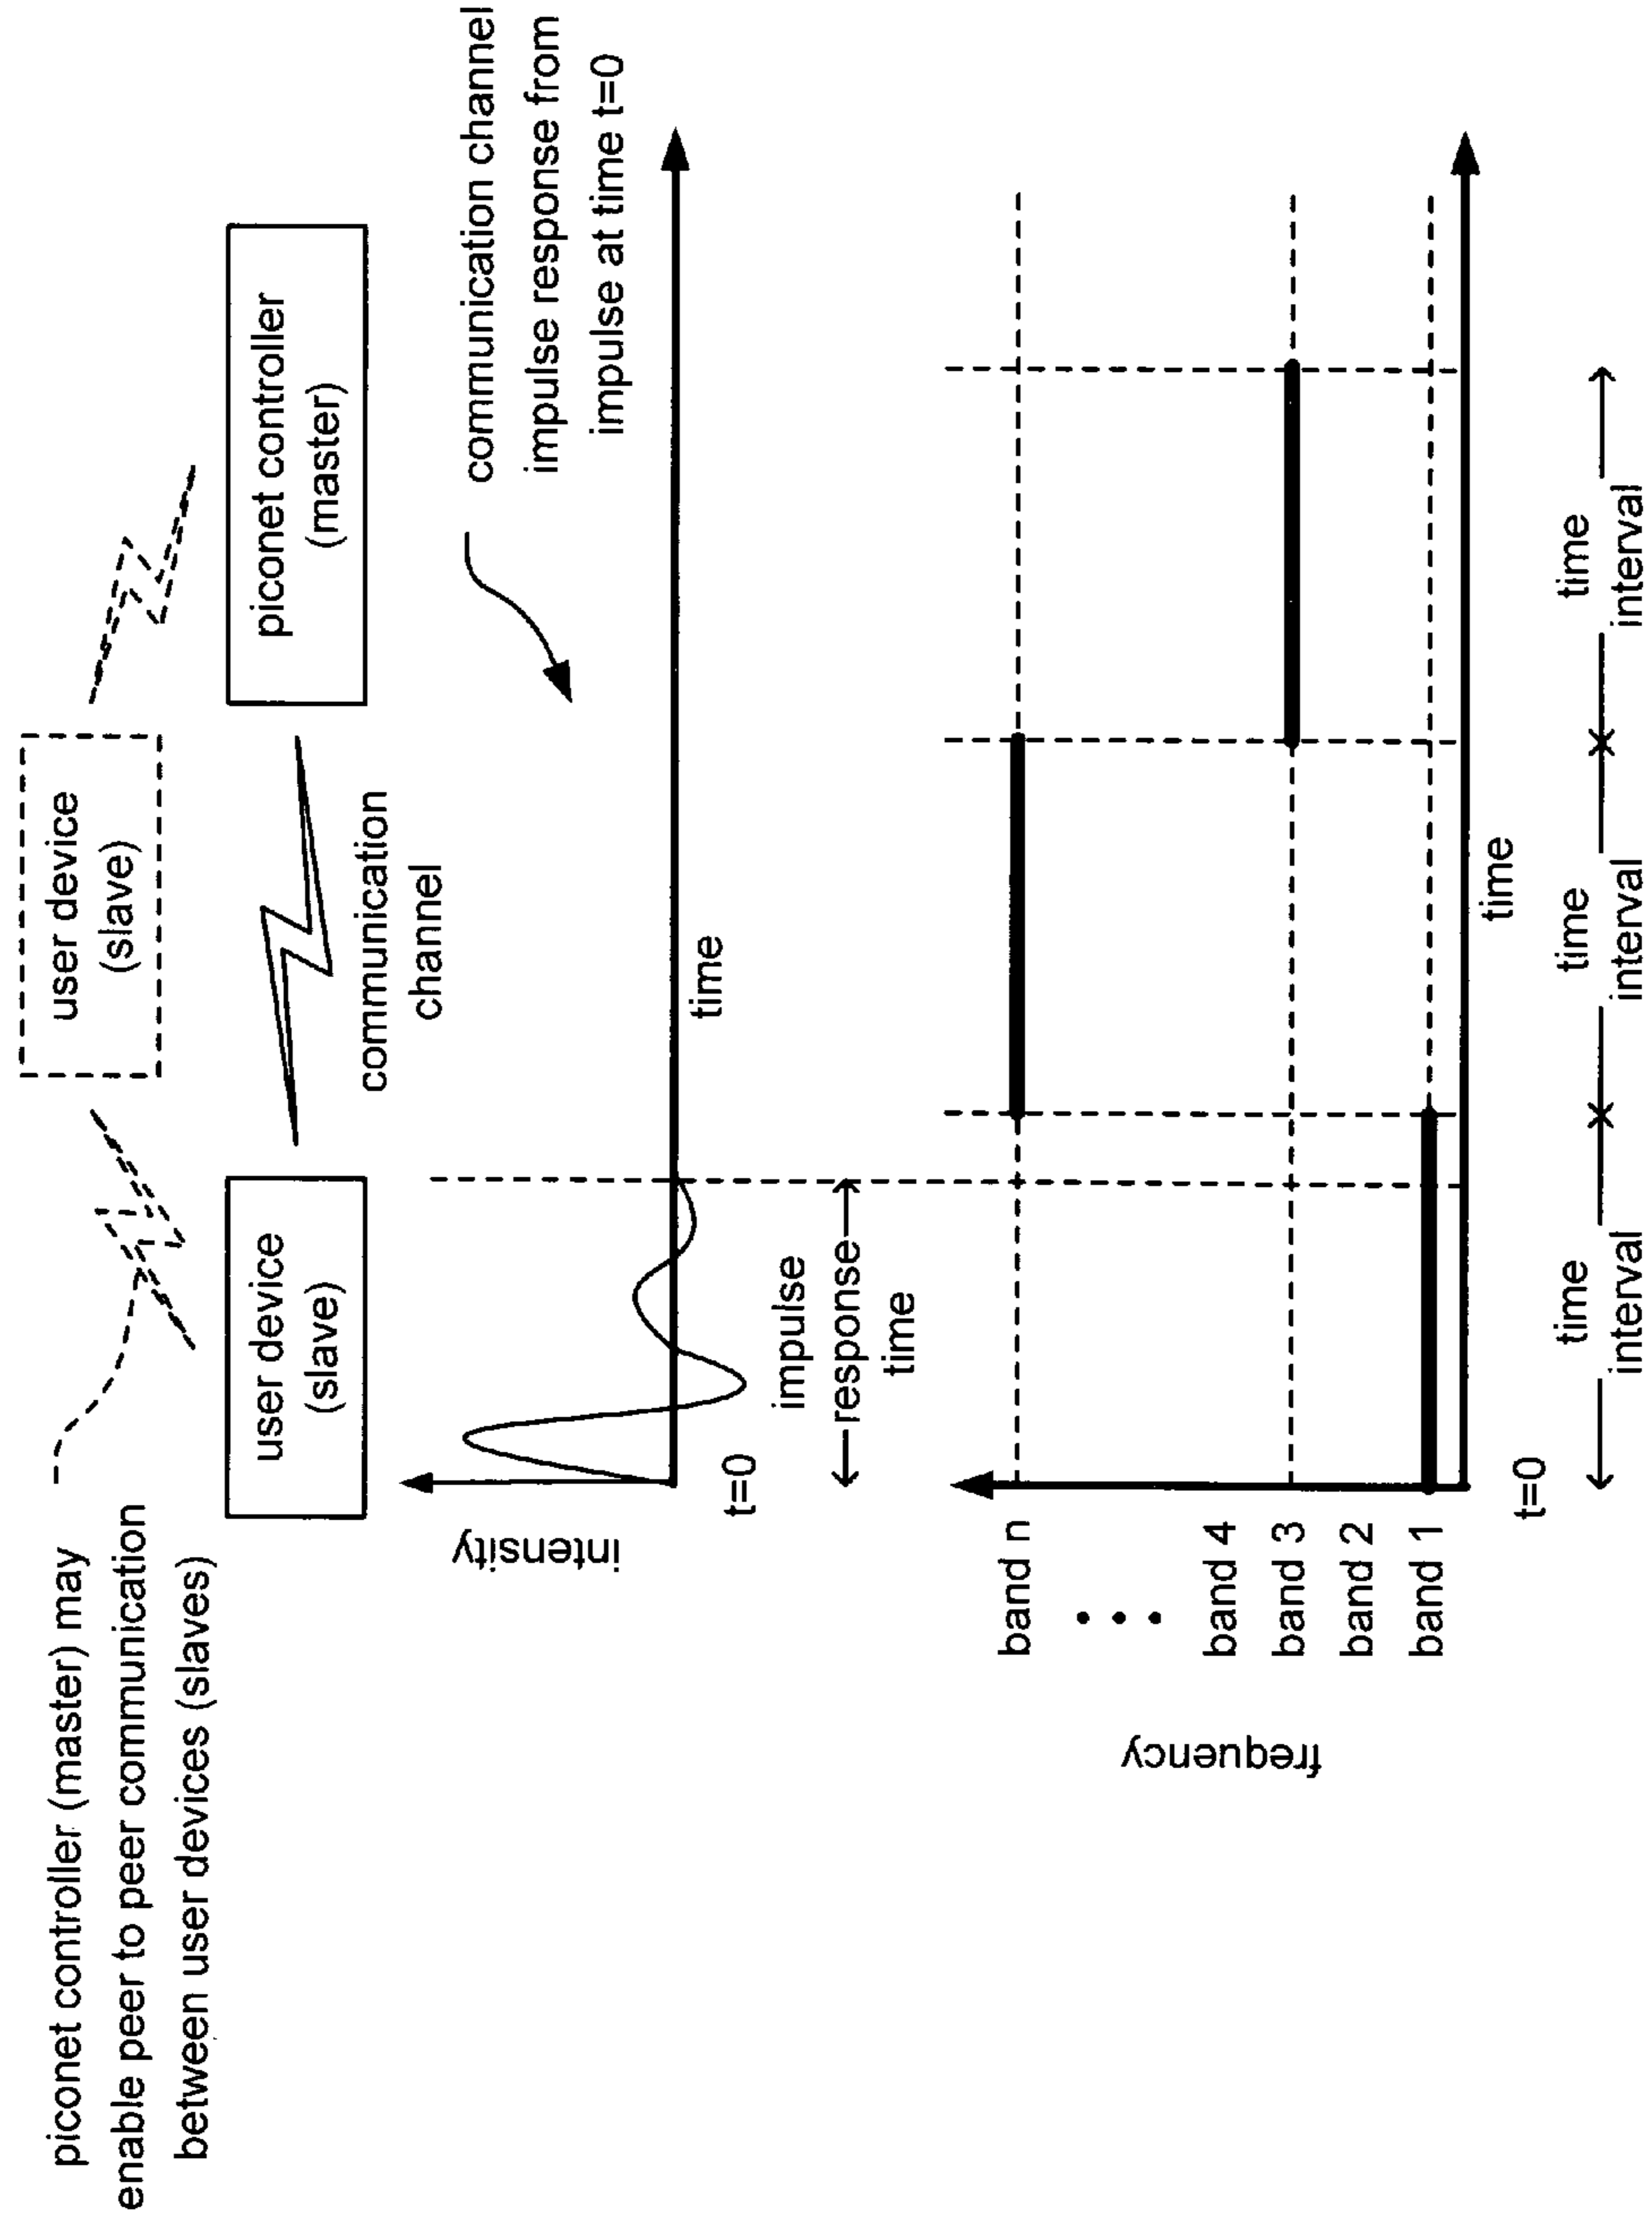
piconet controller (master) may enable peer to peer communication between user devices (slaves)

user device (slave)

user device (slave)

piconet controller (master)

communication channel

communication channel impulse response from impulse at time t=0

intensity

t=0

impulse response time

time

frequency

band n

• • •

band 4

band 3

band 2

band 1

t=0

time interval

time interval

time interval

time